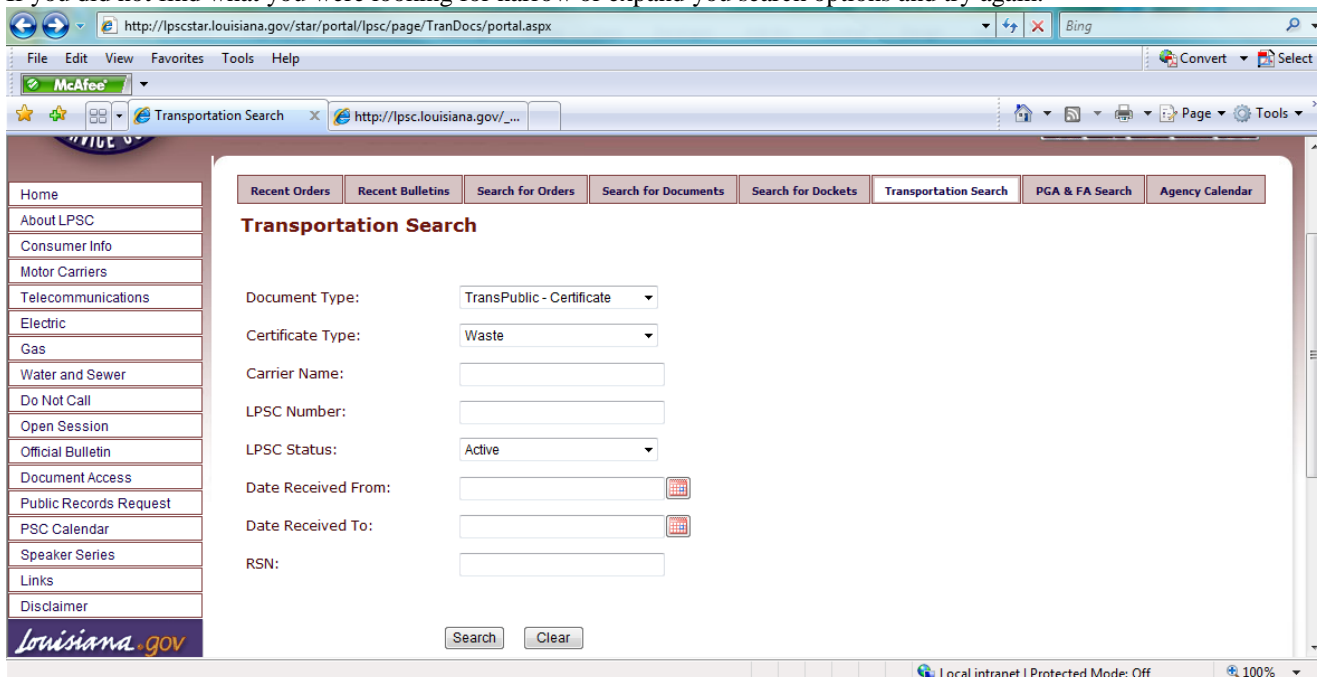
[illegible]
http://lpscstar.louisiana.gov/star/portal/lpsc/page/TranDocs/portal.aspx
Bing
File Edit View Favorites Tools Help
Convert Select
McAfee
Transportation Search
http://lpsc.louisiana.gov/_...
Page Tools

Home
About LPSC
Consumer Info
Motor Carriers
Telecommunications
Electric
Gas
Water and Sewer
Do Not Call
Open Session
Official Bulletin
Document Access
Public Records Request
PSC Calendar
Speaker Series
Links
Disclaimer
Louisiana.gov

Recent Orders | Recent Bulletins | Search for Orders | Search for Documents | Search for Dockets | Transportation Search | PGA & FA Search | Agency Calendar

Transportation Search

Document Type: TransPublic - Certificate
Certificate Type: Waste
Carrier Name:
LPSC Number:
LPSC Status: Active
Date Received From:
Date Received To:
RSN:

Search Clear

Local intranet | Protected Mode: Off
100%